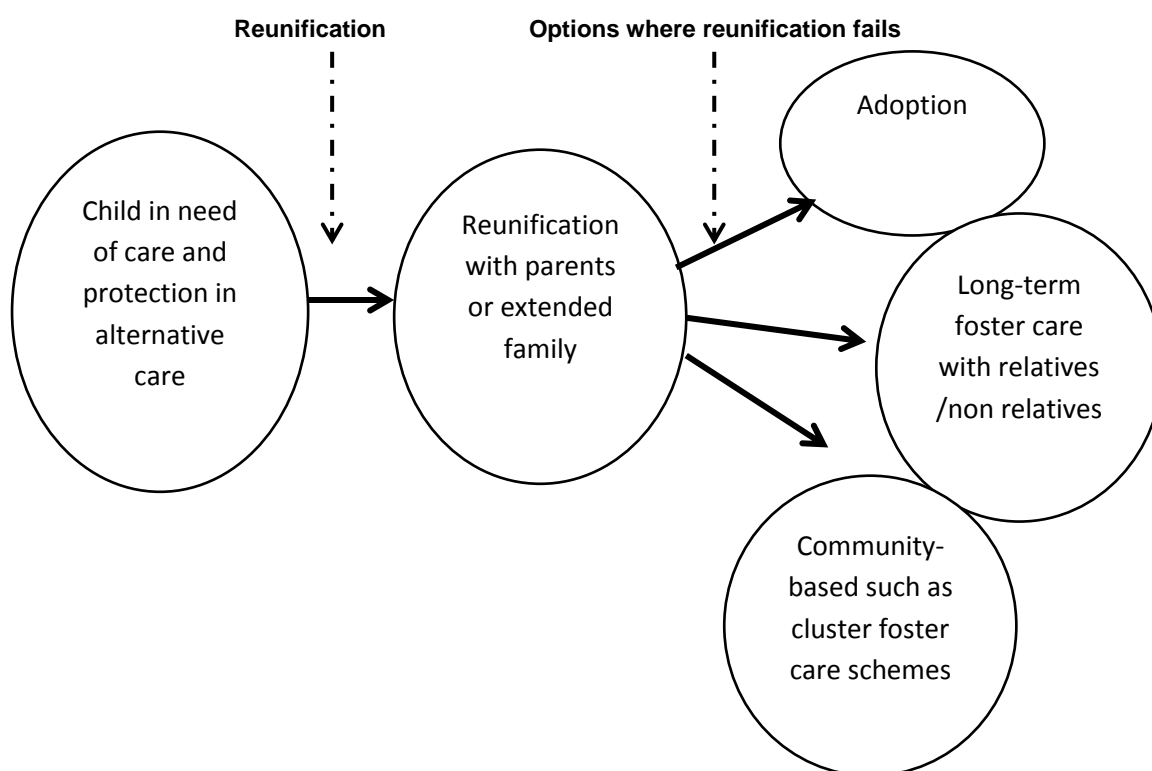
Reunification

Options where reunification fails

Child in need of care and protection in alternative care

Reunification with parents or extended family

Adoption

Long-term foster care with relatives /non relatives

Community-based such as cluster foster care schemes